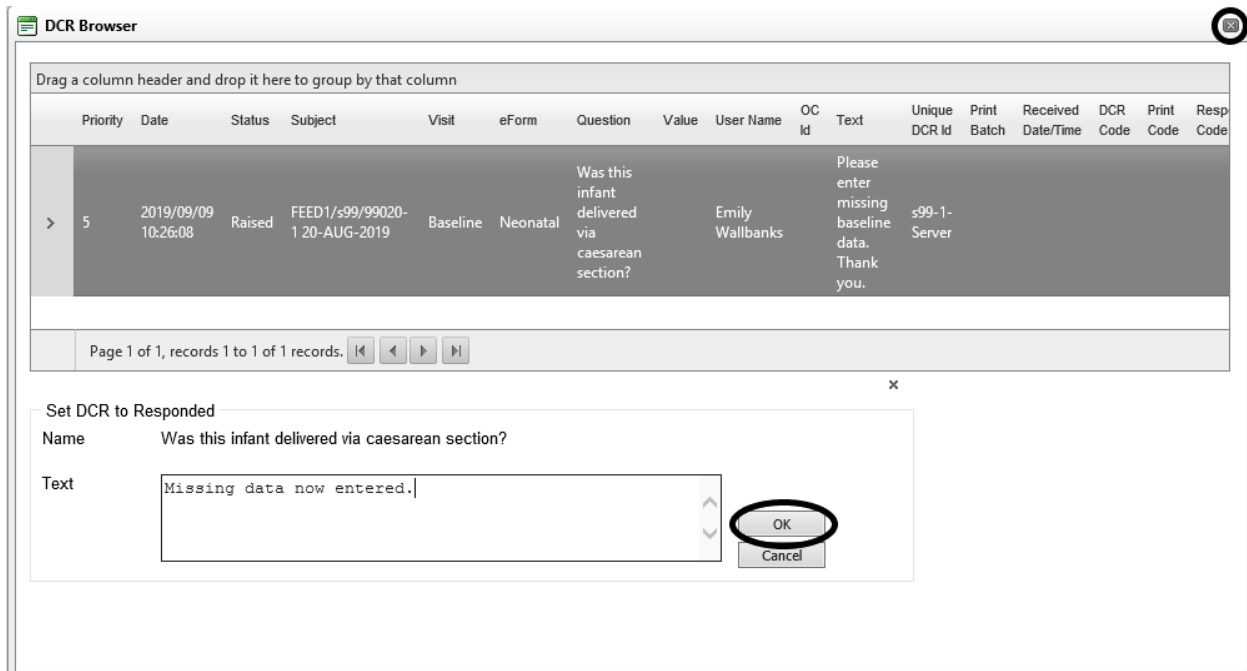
DCR Browser

Drag a column header and drop it here to group by that column

| | Priority | Date | Status | Subject | Visit | eForm | Question | Value | User Name | OC Id | Text | Unique DCR Id | Print Batch | Received Date/Time | DCR Code | Print Code | Resp Code |
|---|---|---|---|---|---|---|---|---|---|---|---|---|---|---|---|---|---|
| > | 5 | 2019/09/09 10:26:08 | Raised | FEED1/s99/99020-1 20-AUG-2019 | Baseline | Neonatal | Was this infant delivered via caesarean section? | | Emily Wallbanks | | Please enter missing baseline data. Thank you. | s99-1-Server | | | | | |

Page 1 of 1, records 1 to 1 of 1 records.

×

Set DCR to Responded
Name Was this infant delivered via caesarean section?

Text Missing data now entered.

OK
Cancel